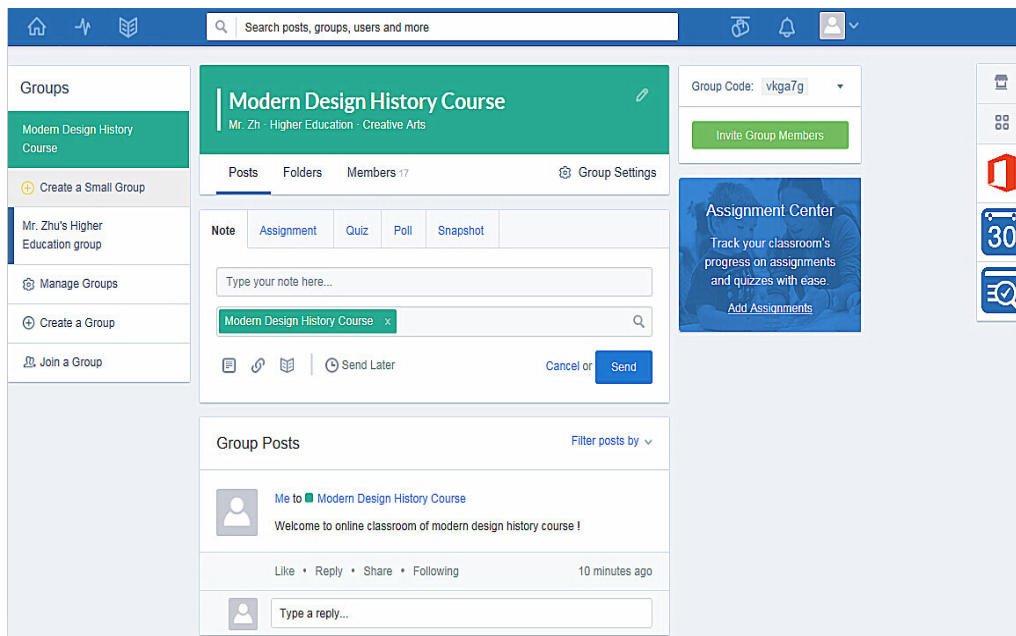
Search posts, groups, users and more

Groups

Modern Design History Course

Create a Small Group

Mr. Zhu's Higher Education group

Manage Groups

Create a Group

Join a Group

Modern Design History Course

Mr. Zh · Higher Education · Creative Arts

Posts Folders Members 17 Group Settings

Note Assignment Quiz Poll Snapshot

Type your note here...

Modern Design History Course ×

Send Later

Cancel or Send

Group Posts

Filter posts by

Me to Modern Design History Course

Welcome to online classroom of modern design history course !

Like • Reply • Share • Following

10 minutes ago

Type a reply...

Group Code: vkga7g

Invite Group Members

Assignment Center

Track your classroom's progress on assignments and quizzes with ease.

Add Assignments

30